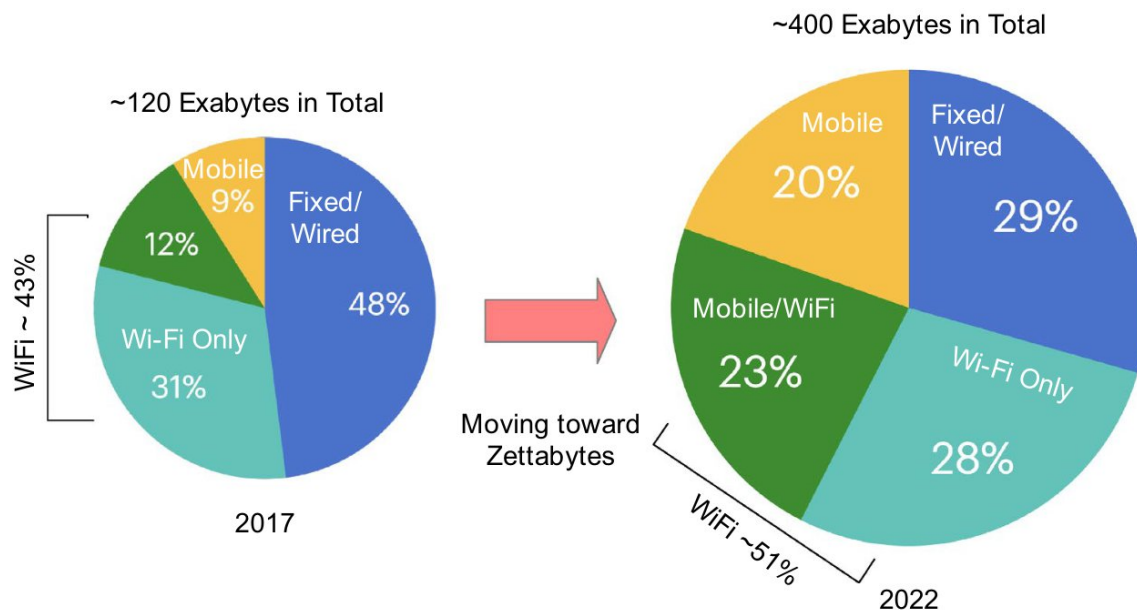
~120 Exabytes in Total

Mobile 9%

Fixed/ Wired

48%

12%

Wi-Fi Only

31%

WiFi ~ 43%

2017

Moving toward Zettabytes

~400 Exabytes in Total

Mobile

20%

Fixed/ Wired

29%

Mobile/WiFi

23%

Wi-Fi Only

28%

WiFi ~51%

2022